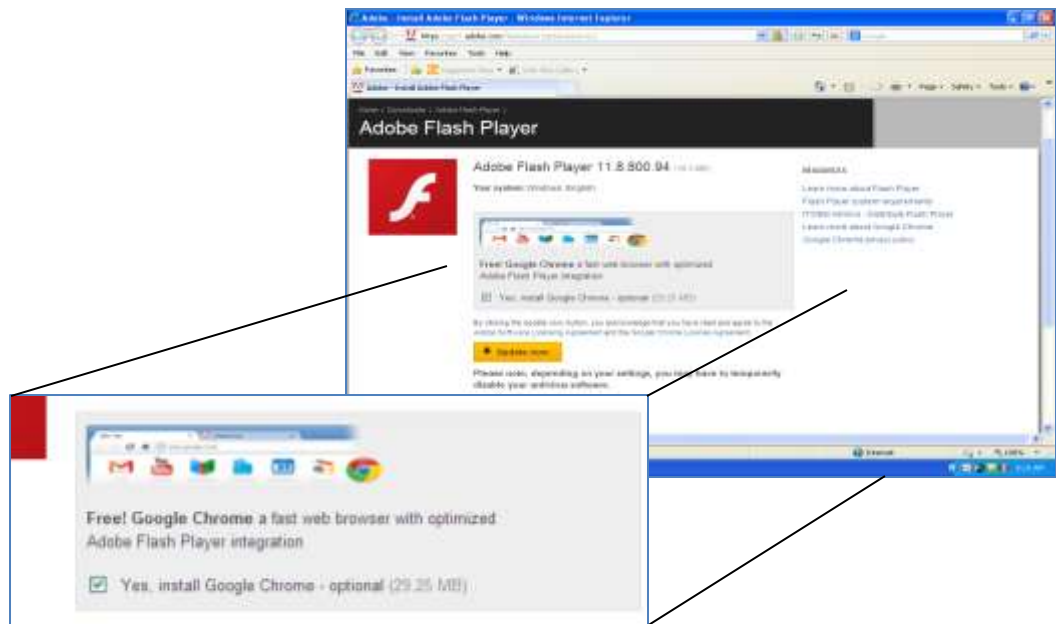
Adobe - Install Adobe Flash Player - Windows Internet Explorer

File Edit View Favorites Tools Help

Favorites

Adobe - Install Adobe Flash Player

Page Safety Tools

Home / Downloads / Adobe Flash Player /

Adobe Flash Player

Adobe Flash Player 11.8.800.94

Your system: Windows, English

Free! Google Chrome a fast web browser with optimized Adobe Flash Player integration

Yes, install Google Chrome - optional (29.25 MB)

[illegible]

Update now

Please note, depending on your settings, you may have to temporarily disable your antivirus software.

Learn more about Flash Player
Flash Player system requirements
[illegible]
Learn more about Google Chrome
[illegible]

Internet

100%

Free! Google Chrome a fast web browser with optimized Adobe Flash Player integration

Yes, install Google Chrome - optional (29.25 MB)